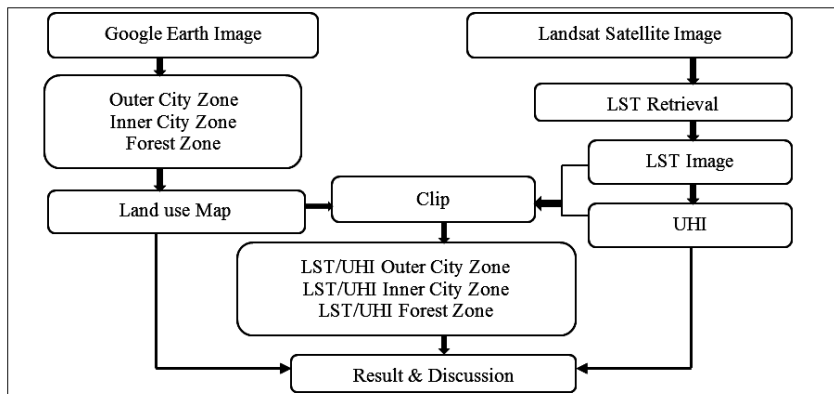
Google Earth Image

Landsat Satellite Image

Outer City Zone
Inner City Zone
Forest Zone

LST Retrieval

LST Image

Land use Map

Clip

UHI

LST/UHI Outer City Zone
LST/UHI Inner City Zone
LST/UHI Forest Zone

Result & Discussion